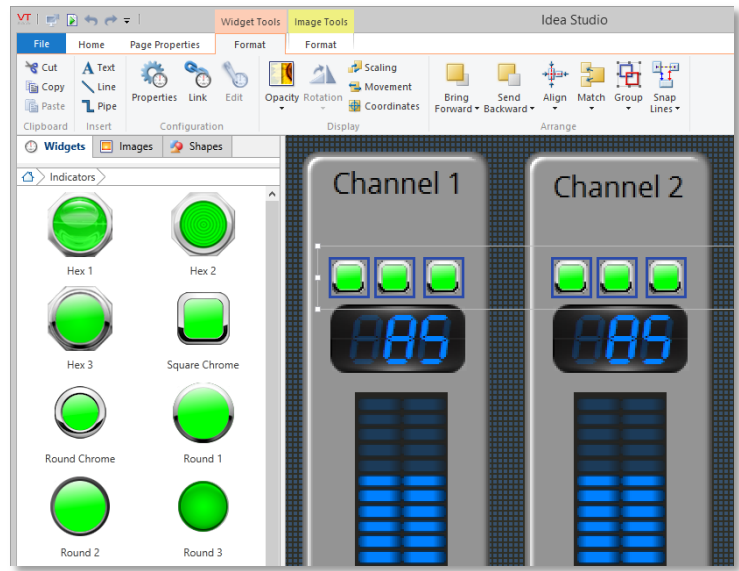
VT

Widget Tools Image Tools

Idea Studio

File Home Page Properties Format Format

Cut
Copy
Paste
Clipboard

Text
Line
Pipe
Insert

Properties Link Edit
Configuration

Opacity Rotation
Scaling
Movement
Coordinates
Display

Bring Forward
Send Backward
Align
Match
Group
Snap Lines
Arrange

Widgets Images Shapes

Indicators

Hex 1
Hex 2
Hex 3
Square Chrome
Round Chrome
Round 1
Round 2
Round 3

Channel 1
Channel 2

A5
A5